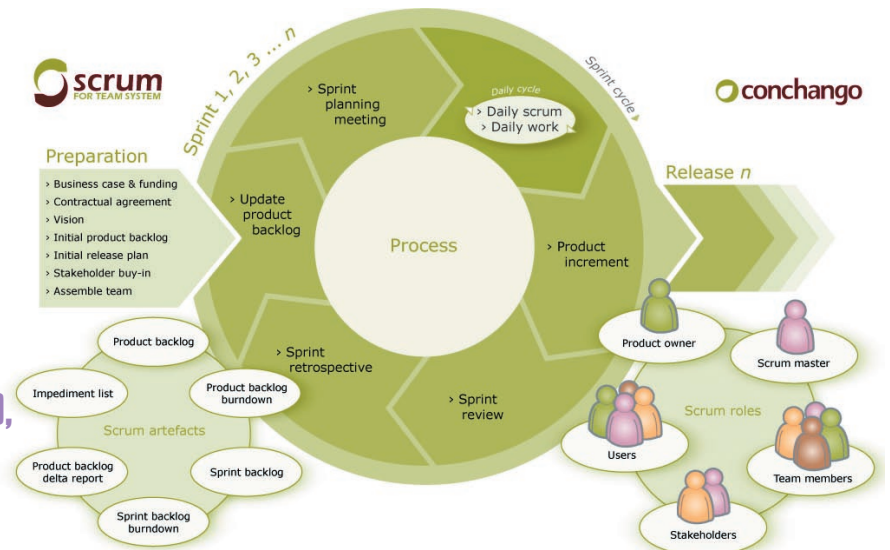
scrum
FOR TEAM SYSTEM

conchango

Sprint 1, 2, 3 ... n

Sprint cycle

Preparation
› Business case & funding
› Contractual agreement
› Vision
› Initial product backlog
› Initial release plan
› Stakeholder buy-in
› Assemble team

› Sprint planning meeting

Daily cycle
› Daily scrum
› Daily work

› Update product backlog

Process

› Product increment

Release n

› Sprint retrospective

› Sprint review

Product backlog
Impediment list
Product backlog burndown
Scrum artefacts
Product backlog delta report
Sprint backlog
Sprint backlog burndown

Product owner
Scrum master
Scrum roles
Users
Team members
Stakeholders